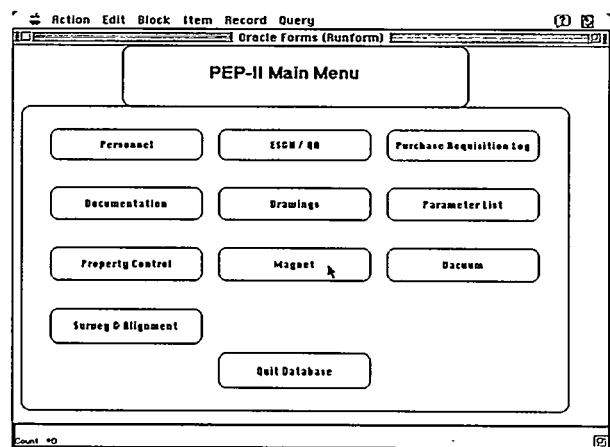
Action Edit Block Item Record Query

Oracle Forms (Runform)

PEP-II Main Menu

Personnel

ES&H / QA

Purchase Requisition Log

Documentation

Drawings

Parameter List

Property Control

Magnet

Vacuum

Survey & Alignment

Quit Database

Count: *0